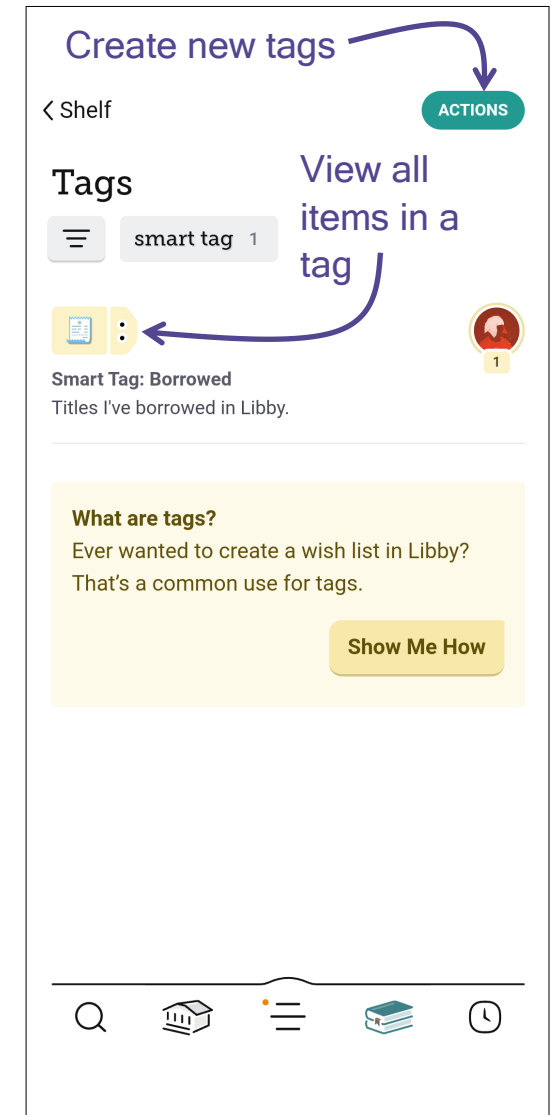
Create new tags

< Shelf

ACTIONS

Tags

View all items in a tag

smart tag 1

1

Smart Tag: Borrowed
Titles I've borrowed in Libby.

What are tags?
Ever wanted to create a wish list in Libby? That's a common use for tags.

Show Me How